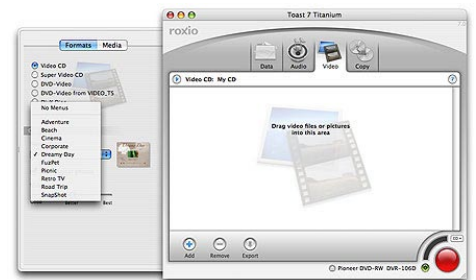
Formats Media

Video CD
Super Video CD
DVD-Video
DVD-Video from VIDEO_TS

No Menus
Adventure
Beach
Cinema
Corporate
✓ Dreamy Day
FuzPet
Picnic
Retro TV
Road Trip
SnapShot

Better Best

Toast 7 Titanium

roxio

Data Audio Video Copy

Video CD: My CD

Drag video files or pictures into this area

Add Remove Export

Pioneer DVD-RW DVR-106D